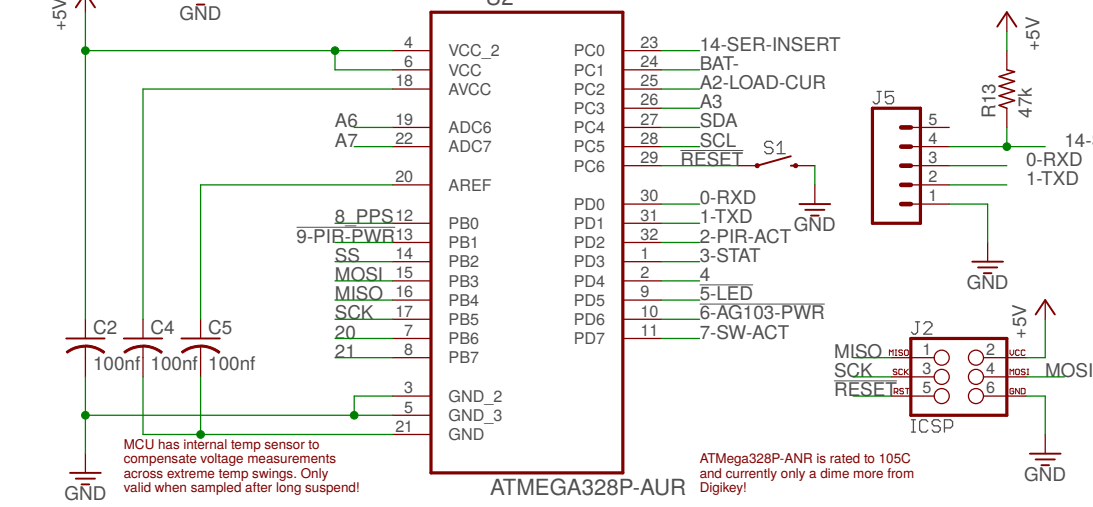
+5V
GND
U2
4 VCC_2
6 VCC
18 AVCC
A6 19 ADC6
A7 22 ADC7
20 AREF
8_PPS 12 PB0
9-PIR-PWR 13 PB1
SS 14 PB2
MOSI 15 PB3
MISO 16 PB4
SCK 17 PB5
20 7 PB6
21 8 PB7
3 GND_2
5 GND_3
21 GND
PC0 23 14-SER-INSERT
PC1 24 BAT-
PC2 25 A2-LOAD-CUR
PC3 26 A3
PC4 27 SDA
PC5 28 SCL
PC6 29 RESET
S1
GND
PD0 30 0-RXD
PD1 31 1-TXD
PD2 32 2-PIR-ACT
PD3 1 3-STAT
PD4 2 4
PD5 9 5-LED
PD6 10 6-AG103-PWR
PD7 11 7-SW-ACT
ATMEGA328P-AUR
C2 C4 C5
100nf 100nf 100nf
GND
MCU has internal temp sensor to compensate voltage measurements across extreme temp swings. Only valid when sampled after long suspend!
ATMega328P-ANR is rated to 105C and currently only a dime more from Digikey!
+5V
R13
47k
J5
5
4 14-
3 0-RXD
2 1-TXD
1
GND
+5V
J2
MISO MISO 1 2 VCC
SCK SCK 3 4 MOSI MOSI
RESET RST 5 6 GND
ICSP
GND